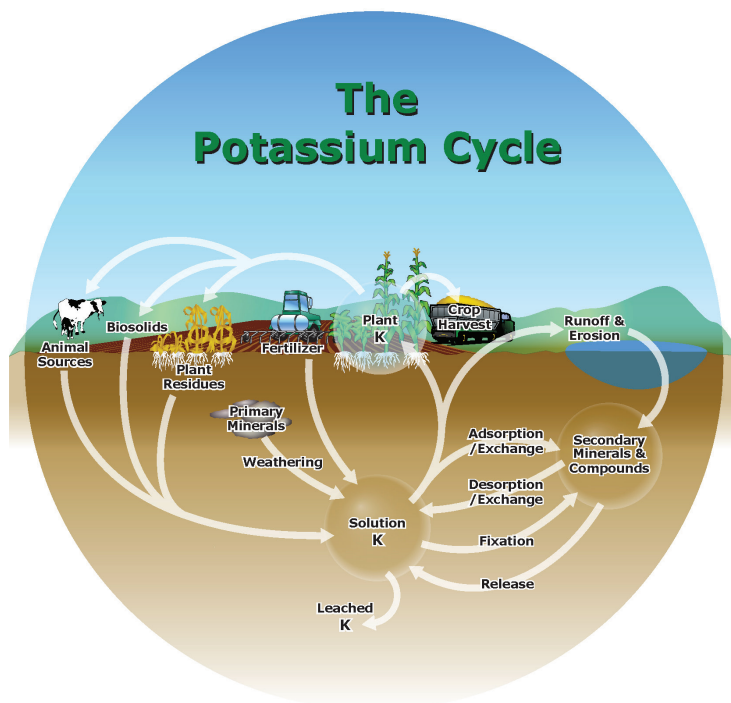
The Potassium Cycle

Animal Sources

Biosolids

Plant Residues

Fertilizer

Plant K

Crop Harvest

Runoff & Erosion

Primary Minerals

Weathering

Adsorption / Exchange

Secondary Minerals & Compounds

Desorption / Exchange

Solution K

Fixation

Release

Leached K